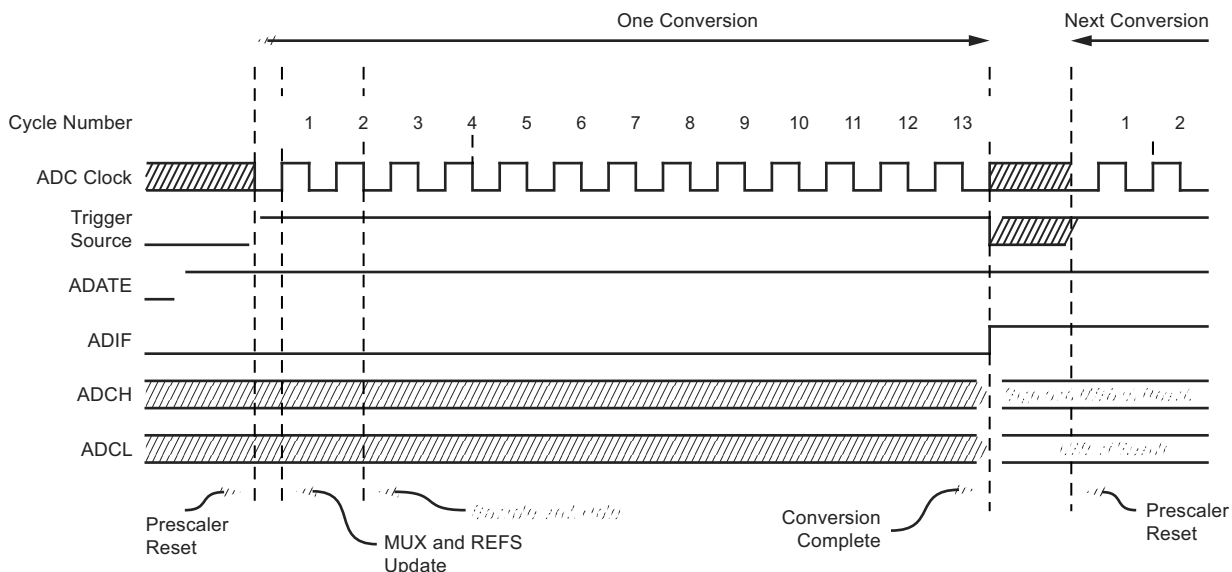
One Conversion

Next Conversion

Cycle Number 1 2 3 4 5 6 7 8 9 10 11 12 13 1 2

ADC Clock

Trigger Source

ADATE

ADIF

ADCH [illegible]

ADCL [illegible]

Prescaler Reset

MUX and REFS Update

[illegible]

Conversion Complete

Prescaler Reset